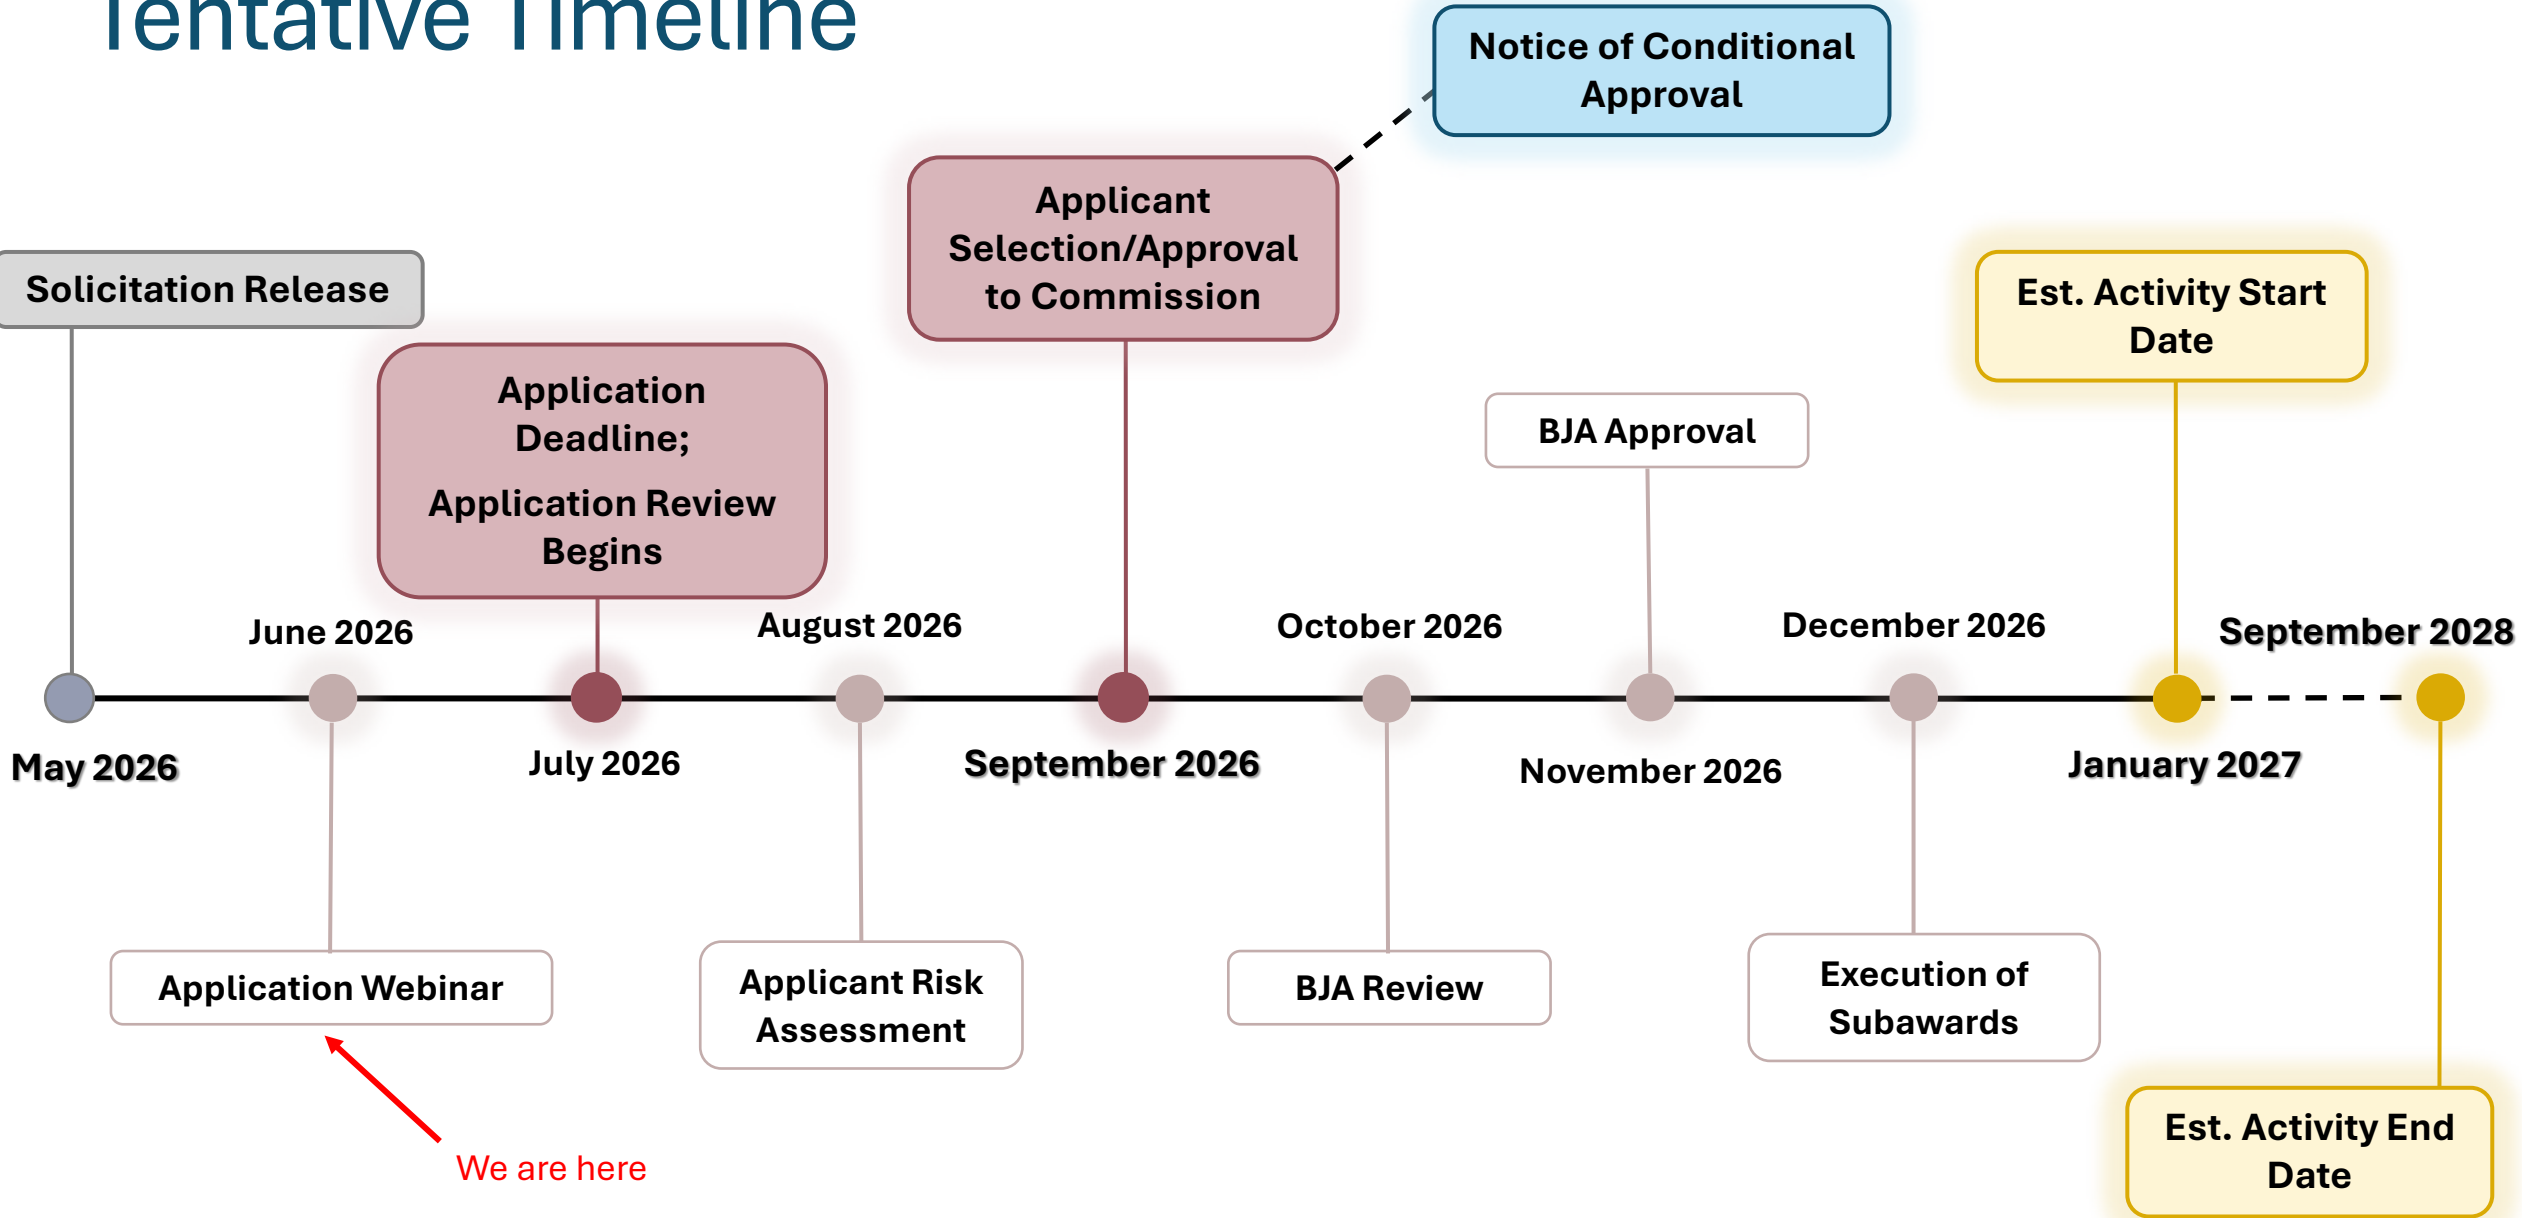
Tentative Timeline

Notice of Conditional Approval

Applicant Selection/Approval to Commission

Solicitation Release

Est. Activity Start Date

Application Deadline;

Application Review Begins

BJA Approval

June 2026

August 2026

October 2026

December 2026

September 2028

May 2026

July 2026

September 2026

November 2026

January 2027

Application Webinar

Applicant Risk Assessment

BJA Review

Execution of Subawards

We are here

Est. Activity End Date